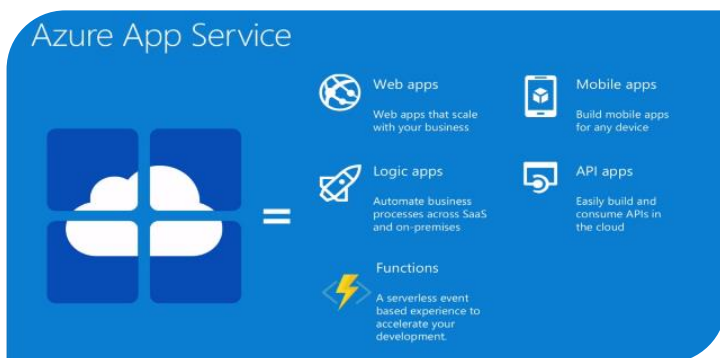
Azure App Service

Web apps
Web apps that scale with your business

Mobile apps
Build mobile apps for any device

Logic apps
Automate business processes across SaaS and on-premises

API apps
Easily build and consume APIs in the cloud

Functions
A serverless event based experience to accelerate your development.